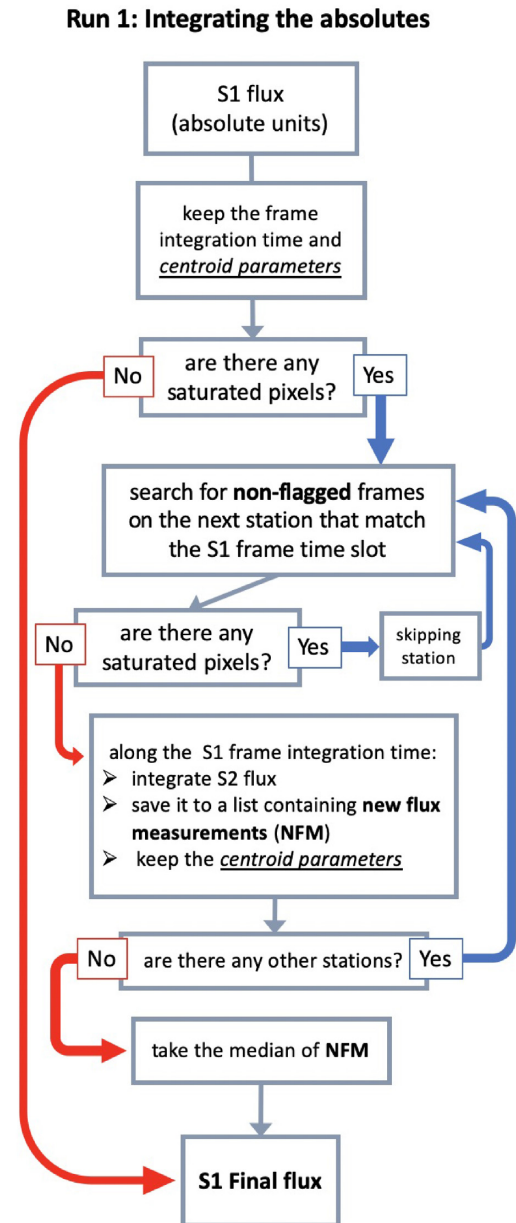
**Run 1: Integrating the absolutes**

S1 flux (absolute units)

keep the frame integration time and *centroid parameters*

are there any saturated pixels?

No

Yes

search for **non-flagged** frames on the next station that match the S1 frame time slot

are there any saturated pixels?

No

Yes

skipping station

along the S1 frame integration time:
➢ integrate S2 flux
➢ save it to a list containing **new flux measurements** (**NFM**)
➢ keep the *centroid parameters*

No

are there any other stations?

Yes

take the median of **NFM**

**S1 Final flux**